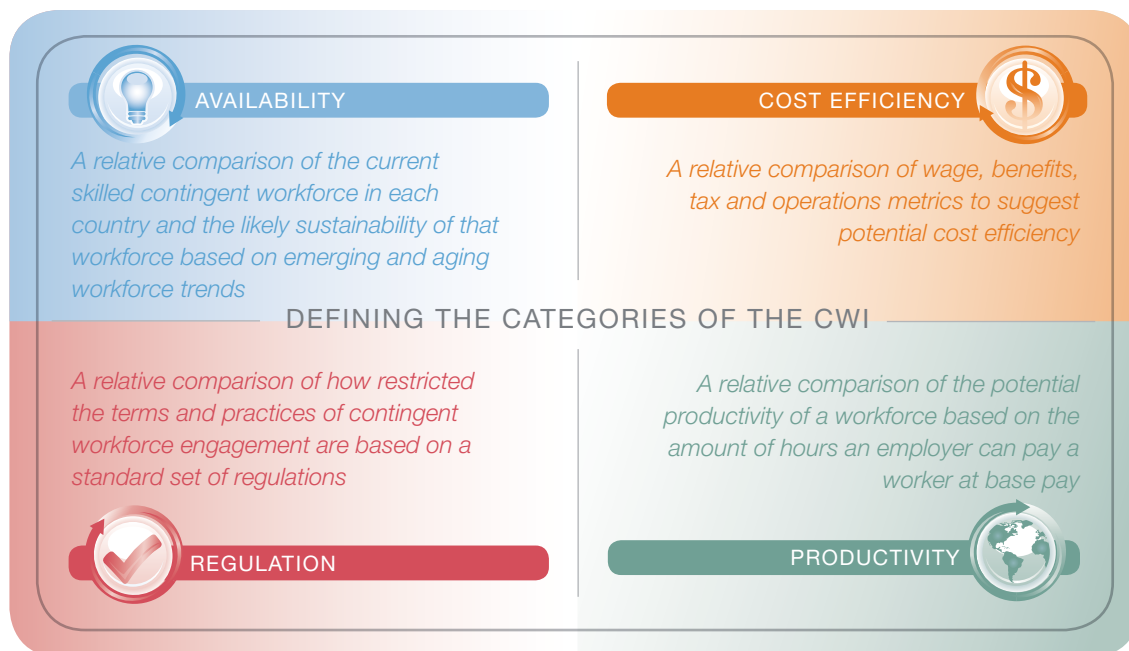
AVAILABILITY

A relative comparison of the current skilled contingent workforce in each country and the likely sustainability of that workforce based on emerging and aging workforce trends

COST EFFICIENCY

A relative comparison of wage, benefits, tax and operations metrics to suggest potential cost efficiency

DEFINING THE CATEGORIES OF THE CWI

A relative comparison of how restricted the terms and practices of contingent workforce engagement are based on a standard set of regulations

REGULATION

A relative comparison of the potential productivity of a workforce based on the amount of hours an employer can pay a worker at base pay

PRODUCTIVITY